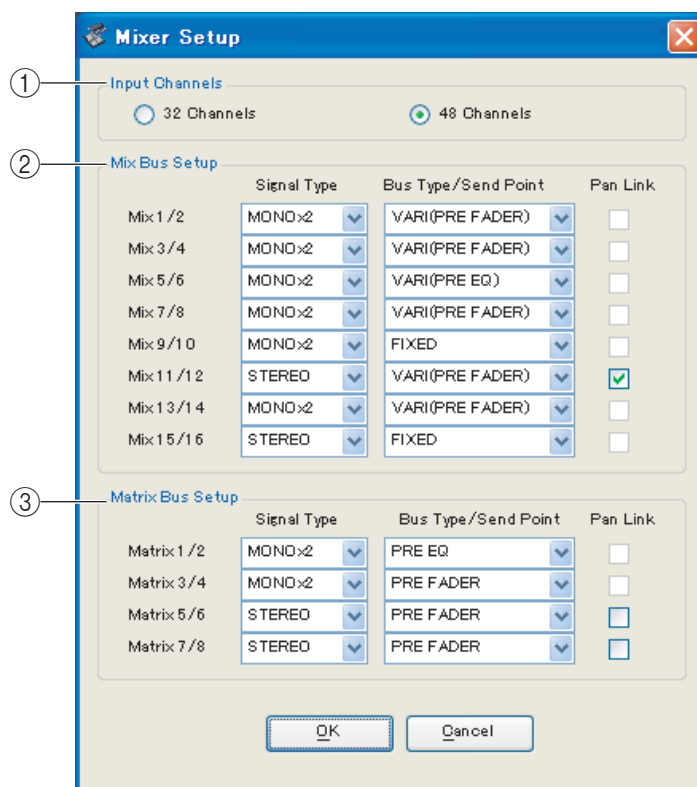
Mixer Setup

①

Input Channels

32 Channels

48 Channels

②

Mix Bus Setup

| | Signal Type | Bus Type/Send Point | Pan Link |
|---|---|---|---|
| Mix 1/2 | MONOx2 | VARI(PRE FADER) | |
| Mix 3/4 | MONOx2 | VARI(PRE FADER) | |
| Mix 5/6 | MONOx2 | VARI(PRE EQ) | |
| Mix 7/8 | MONOx2 | VARI(PRE FADER) | |
| Mix 9/10 | MONOx2 | FIXED | |
| Mix 11/12 | STEREO | VARI(PRE FADER) | |
| Mix 13/14 | MONOx2 | VARI(PRE FADER) | |
| Mix 15/16 | STEREO | FIXED | |

③

Matrix Bus Setup

| | Signal Type | Bus Type/Send Point | Pan Link |
|---|---|---|---|
| Matrix 1/2 | MONOx2 | PRE EQ | |
| Matrix 3/4 | MONOx2 | PRE FADER | |
| Matrix 5/6 | STEREO | PRE FADER | |
| Matrix 7/8 | STEREO | PRE FADER | |

OK

Cancel